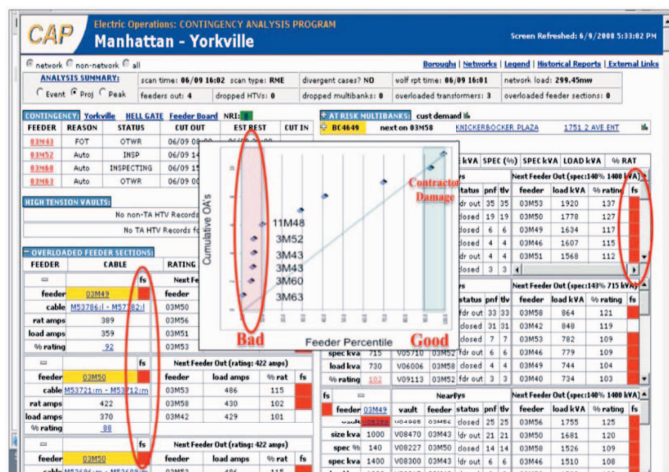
CAP Electric Operations: CONTINGENCY ANALYSIS PROGRAM
Manhattan - Yorkville
Screen Refreshed: 6/9/2008 5:33:02 PM

network non-network all
Boroughs | Networks | Legend | Historical Reports | External Links

ANALYSIS SUMMARY: scan time: 06/09 16:02 scan type: RME divergent cases? NO wolf rpt time: 06/09 16:01 network load: 299.45mw
Event Proj Peak feeders out: 4 dropped HTVs: 0 dropped multibanks: 0 overloaded transformers: 3 overloaded feeder sections: 0

CONTINGENCY: Yorkville HELL GATE Feeder Board NRI:

| FEEDER | REASON | STATUS | CUT OUT | EST REST | CUT IN |
|---|---|---|---|---|---|
| 03M41 | FOT | OTWR | 06/09 0 | | |
| 03M42 | Auto | INSP | 06/09 0 | | |
| 03M48 | Auto | INSPECTING | 06/09 0 | | |
| 03M83 | Auto | OTWR | 06/09 0 | | |

AT RISK MULTIBANKS cust demand
BC4649 next on 03M58 KNICKERBOCKER PLAZA 1751 2 AVE ENT

HIGH TENSION VAULTS:
No non-TA HTV Records
No TA HTV Records fo

OVERLOADED FEEDER SECTIONS:
FEEDER CABLE RATING

| | | fs |
|---|---|---|
| feeder | 03M49 | |
| cable | M53786:J - M57782:J | |
| rat amps | 389 | |
| load amps | 359 | |
| % rating | 92 | |

| | | fs |
|---|---|---|
| feeder | 03M50 | |
| cable | M53721:m - M53712:m | |
| rat amps | 422 | |
| load amps | 370 | |
| % rating | 88 | |

Next Feeder Out (rating: 422 amps)

| feeder | load amps | % rat | fs |
|---|---|---|---|
| 03M53 | 486 | 115 | |
| 03M58 | 430 | 102 | |
| 03M42 | 429 | 101 | |

Next Feeder Out (rating: 422 amps)

| | | fs |
|---|---|---|
| feeder | 03M50 | |

Cumulative OA's
11M48
3M52
3M56
3M43
3M60
3M63
Feeder Percentile
Bad
Good
Contractor Damage

kVA SPEC (%) SPEC kVA LOAD kVA % RAT
Next Feeder Out (spec:140% 1400 kVA)

| | pnf | tlv | feeder | load kVA | % rating | fs |
|---|---|---|---|---|---|---|
| 1dr out | 5 | 5 | 03M53 | 1920 | 137 | |
| closed | 19 | 19 | 03M50 | 1778 | 127 | |
| closed | 6 | 6 | 03M49 | 1634 | 117 | |
| closed | 4 | 4 | 03M46 | 1607 | 115 | |
| 1dr out | 4 | 4 | 03M51 | 1568 | 112 | |
| closed | 3 | 3 | | | | |

Next Feeder Out (spec:143% 715 kVA)

| | pnf | tlv | feeder | load kVA | % rating | fs |
|---|---|---|---|---|---|---|
| 1dr out | 33 | 33 | 03M50 | 864 | 121 | |
| closed | 31 | 31 | 03M42 | 848 | 119 | |
| closed | 7 | 7 | 03M53 | 782 | 109 | |
| closed | 6 | 6 | 03M46 | 779 | 109 | |
| spec kva 715 | V05710 | 03M52 | 1dr out | 4 | 4 | 03M49 | 744 | 104 |
| load kva 730 | V06006 | 03M58 | closed | 4 | 4 | | | |
| % rating 102 | V09113 | 03M57 | 1dr out | 3 | 3 | 03M40 | 734 | 103 |

fs feeder 03M49 vault NearSys
Next Feeder Out (spec:140% 1400 kVA)

| | | vault | feeder | | pnf | tlv | feeder | load kVA | % rating | fs |
|---|---|---|---|---|---|---|---|---|---|---|
| | | V04908 | 03M56 | closed | 25 | 25 | 03M56 | 1755 | 125 | |
| size kva | 1000 | V08470 | 03M53 | 1dr out | 21 | 21 | 03M50 | 1681 | 120 | |
| spec % | 140 | V08475 | 03M56 | closed | 14 | 14 | 03M58 | 1526 | 109 | |
| spec kva | 1400 | V08300 | 03M43 | closed | 6 | 6 | 03M46 | 1510 | 108 | |